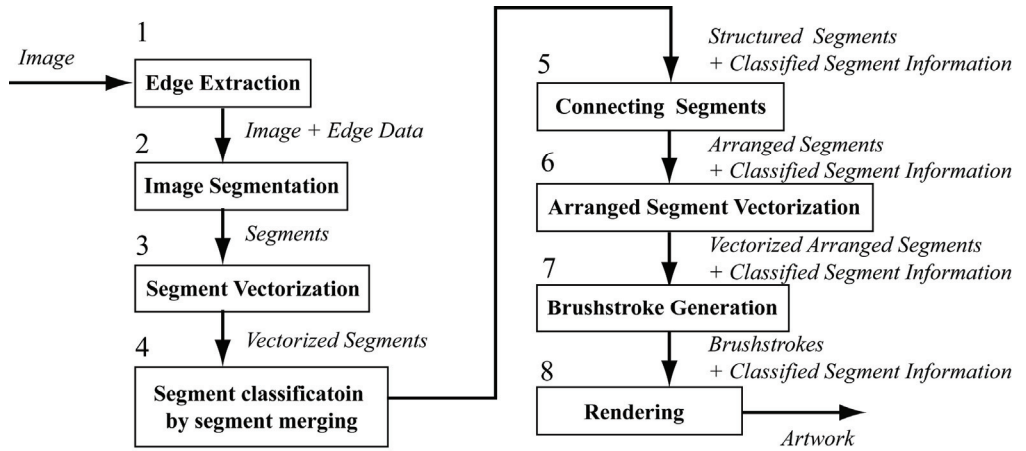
Image

1

Edge Extraction

Image + Edge Data

2

Image Segmentation

Segments

3

Segment Vectorization

Vectorized Segments

4

Segment classificatoin by segment merging

Structured Segments + Classified Segment Information

5

Connecting Segments

Arranged Segments + Classified Segment Information

6

Arranged Segment Vectorization

Vectorized Arranged Segments + Classified Segment Information

7

Brushstroke Generation

Brushstrokes + Classified Segment Information

8

Rendering

Artwork